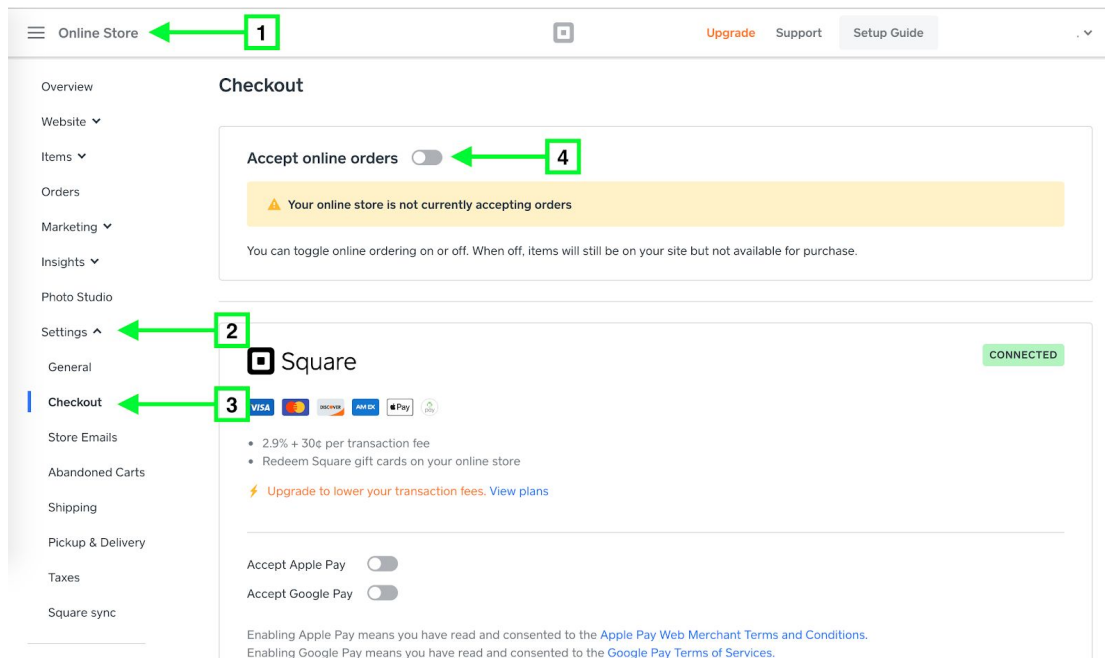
Online Store

1

Upgrade Support Setup Guide

Overview

Website

Items

Orders

Marketing

Insights

Photo Studio

Settings

2

General

Checkout

3

Store Emails

Abandoned Carts

Shipping

Pickup & Delivery

Taxes

Square sync

Checkout

Accept online orders

4

Your online store is not currently accepting orders

You can toggle online ordering on or off. When off, items will still be on your site but not available for purchase.

Square

CONNECTED

VISA DISCOVER AMEX Pay pay

• 2.9% + 30¢ per transaction fee
• Redeem Square gift cards on your online store

Upgrade to lower your transaction fees. View plans

Accept Apple Pay

Accept Google Pay

Enabling Apple Pay means you have read and consented to the Apple Pay Web Merchant Terms and Conditions.
Enabling Google Pay means you have read and consented to the Google Pay Terms of Services.